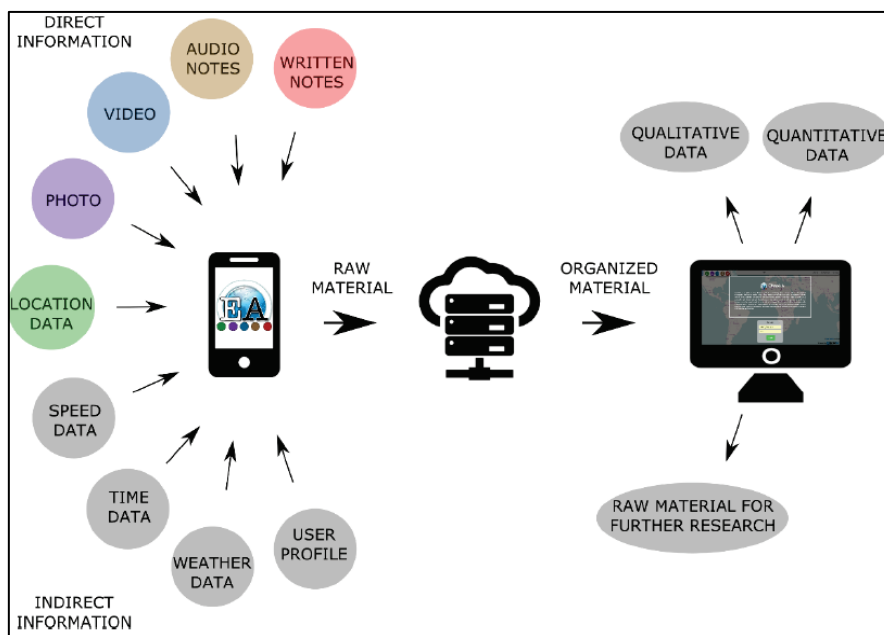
DIRECT INFORMATION

AUDIO NOTES

WRITTEN NOTES

VIDEO

PHOTO

LOCATION DATA

SPEED DATA

TIME DATA

WEATHER DATA

USER PROFILE

INDIRECT INFORMATION

EA

RAW MATERIAL

ORGANIZED MATERIAL

QUALITATIVE DATA

QUANTITATIVE DATA

RAW MATERIAL FOR FURTHER RESEARCH